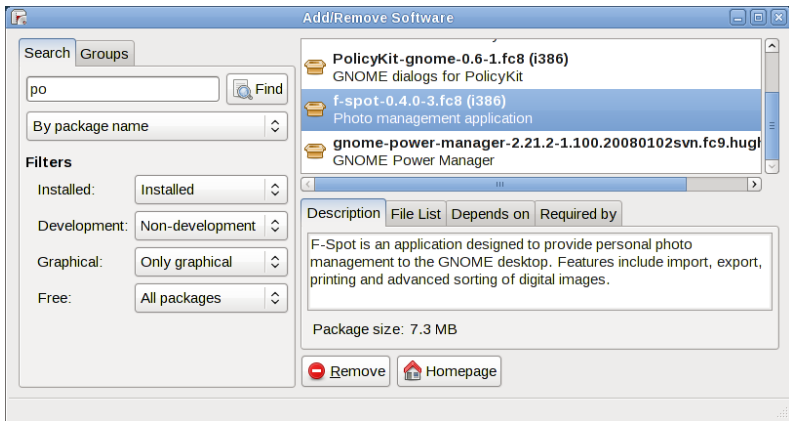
Add/Remove Software

Search Groups

po

Find

By package name

Filters

Installed: Installed

Development: Non-development

Graphical: Only graphical

Free: All packages

PolicyKit-gnome-0.6-1.fc8 (i386)
GNOME dialogs for PolicyKit

f-spot-0.4.0-3.fc8 (i386)
Photo management application

gnome-power-manager-2.21.2-1.100.20080102svn.fc9.hugh
GNOME Power Manager

Description File List Depends on Required by

F-Spot is an application designed to provide personal photo management to the GNOME desktop. Features include import, export, printing and advanced sorting of digital images.

Package size: 7.3 MB

Remove Homepage